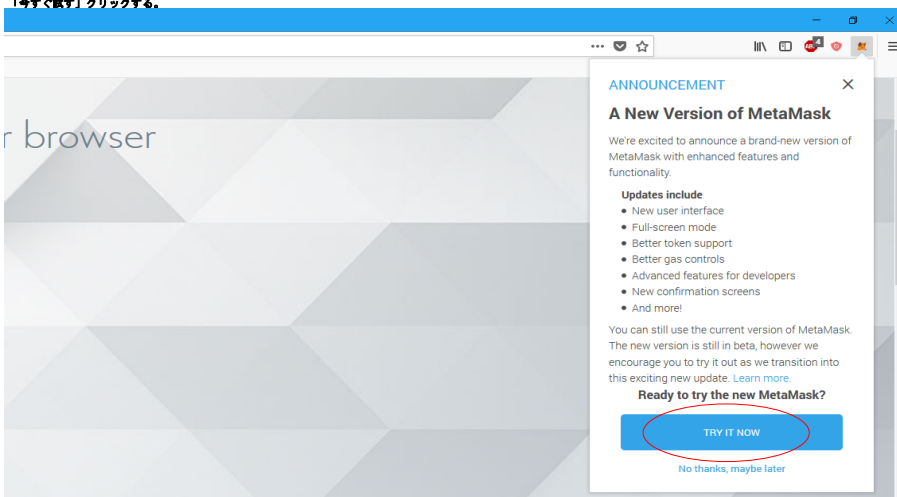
「今すぐ試す」クリックする。

r browser

ANNOUNCEMENT

A New Version of MetaMask

We're excited to announce a brand-new version of MetaMask with enhanced features and functionality.

Updates include
- New user interface
- Full-screen mode
- Better token support
- Better gas controls
- Advanced features for developers
- New confirmation screens
- And more!

You can still use the current version of MetaMask. The new version is still in beta, however we encourage you to try it out as we transition into this exciting new update. Learn more.

Ready to try the new MetaMask?

TRY IT NOW

No thanks, maybe later